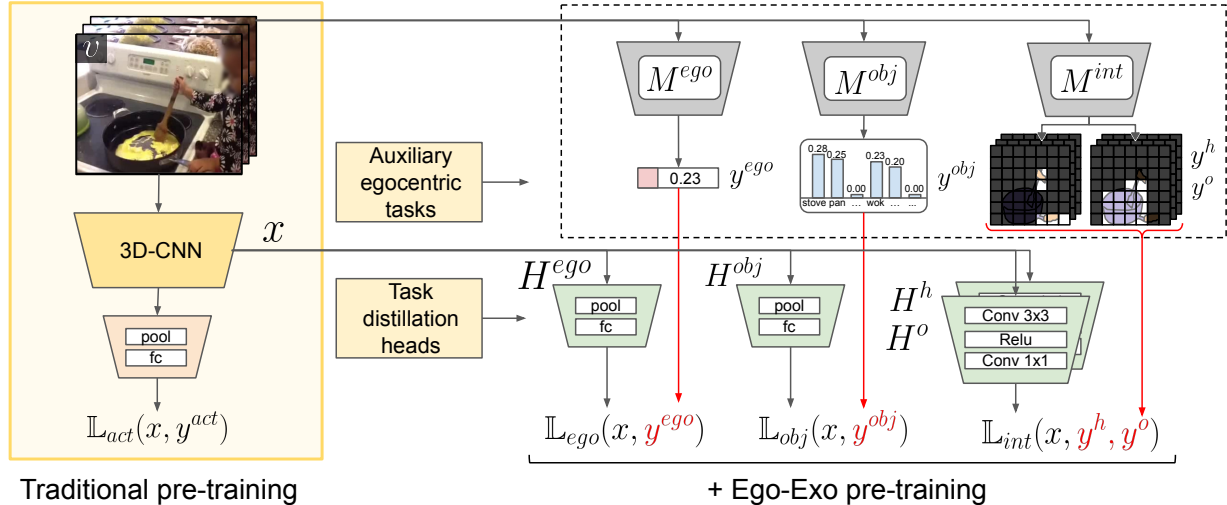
$v$

$M^{ego}$

$M^{obj}$

$M^{int}$

Auxiliary egocentric tasks

0.23 $y^{ego}$

0.28 0.25 0.00 0.23 0.20 0.00

stove pan ... wok ... ...

$y^{obj}$

$y^h$
$y^o$

3D-CNN

$x$

$H^{ego}$

$H^{obj}$

Task distillation heads

pool
fc

pool
fc

$H^h$
$H^o$

Conv 3x3
Relu
Conv 1x1

pool
fc

$\mathbb{L}_{act}(x, y^{act})$

$\mathbb{L}_{ego}(x, y^{ego})$

$\mathbb{L}_{obj}(x, y^{obj})$

$\mathbb{L}_{int}(x, y^h, y^o)$

Traditional pre-training

+ Ego-Exo pre-training